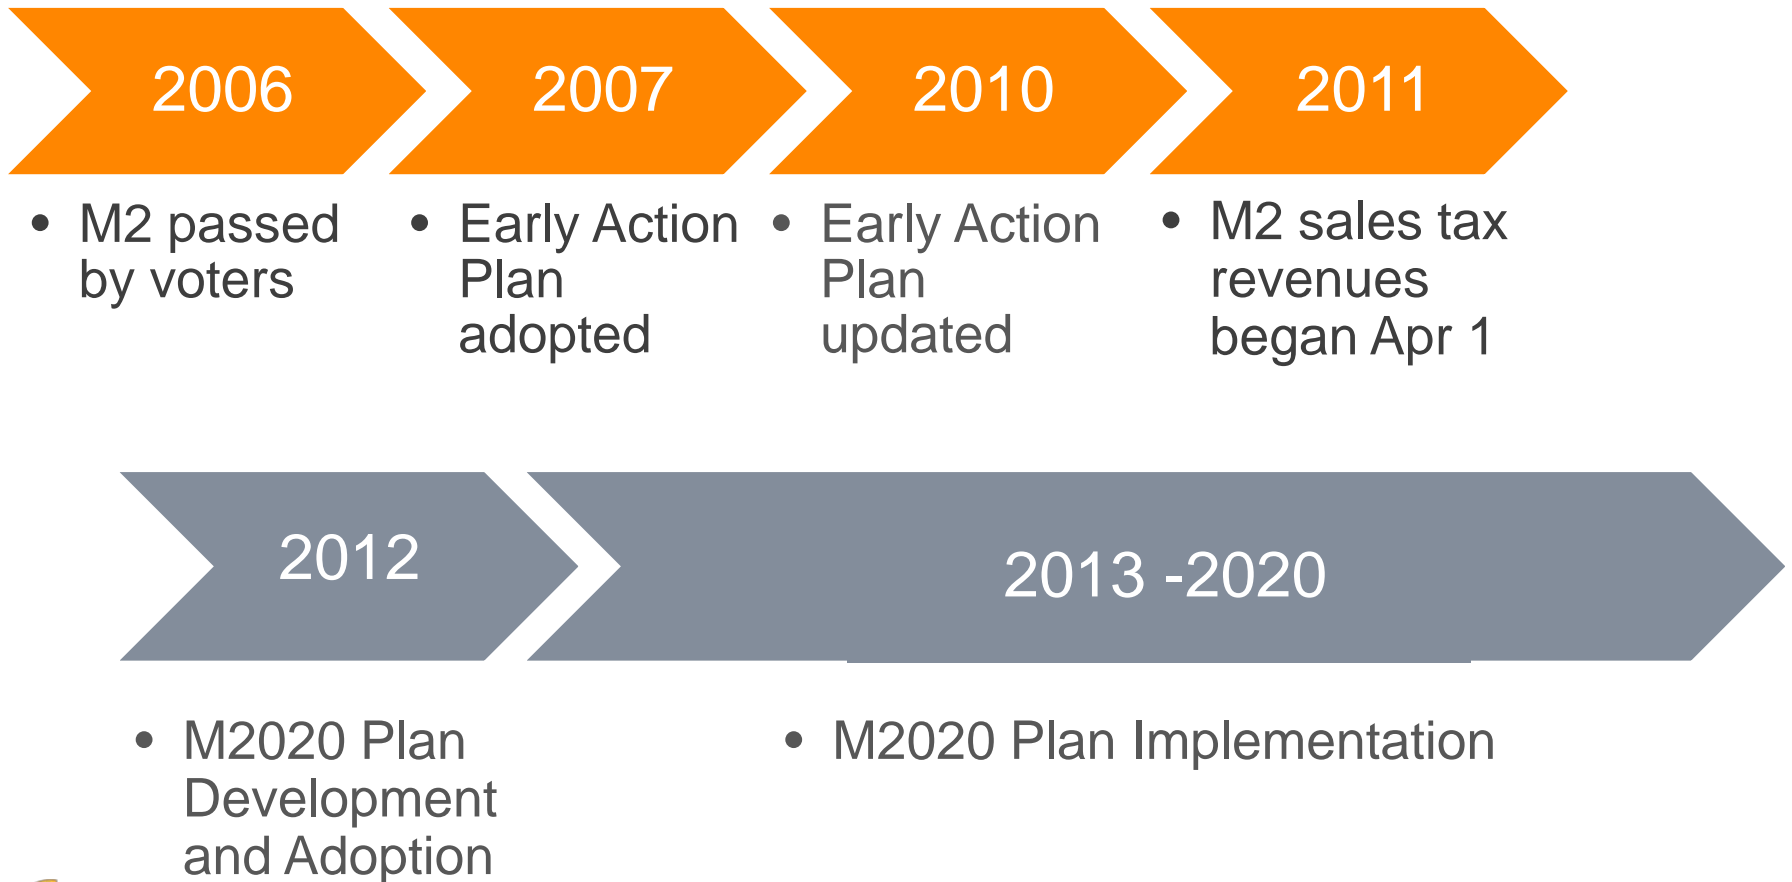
2006

• M2 passed by voters

2007

• Early Action Plan adopted

2010

• Early Action Plan updated

2011

• M2 sales tax revenues began Apr 1

2012

• M2020 Plan Development and Adoption

2013 -2020

• M2020 Plan Implementation